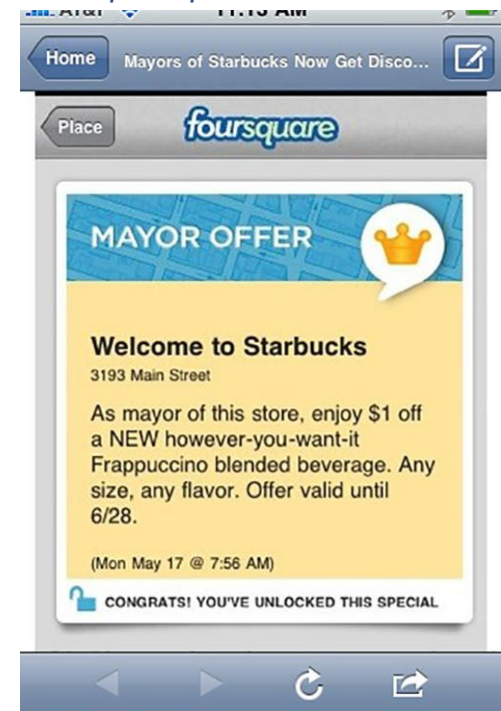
AT&T 11:13 AM

Home

Mayors of Starbucks Now Get Disco...

Place

foursquare

MAYOR OFFER

Welcome to Starbucks

3193 Main Street

As mayor of this store, enjoy $1 off a NEW however-you-want-it Frappuccino blended beverage. Any size, any flavor. Offer valid until 6/28.

(Mon May 17 @ 7:56 AM)

CONGRATS! YOU'VE UNLOCKED THIS SPECIAL